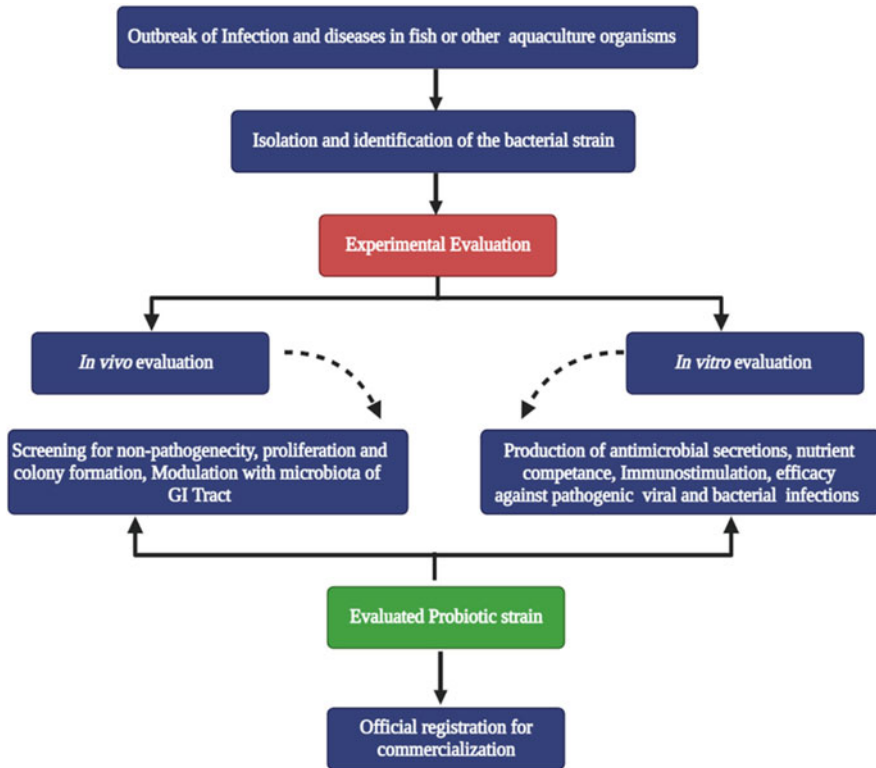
Outbreak of Infection and diseases in fish or other aquaculture organisms

Isolation and identification of the bacterial strain

Experimental Evaluation

*In vivo* evaluation

*In vitro* evaluation

Screening for non-pathogenecity, proliferation and colony formation, Modulation with microbiota of GI Tract

Production of antimicrobial secretions, nutrient competance, Immunostimulation, efficacy against pathogenic viral and bacterial infections

Evaluated Probiotic strain

Official registration for commercialization